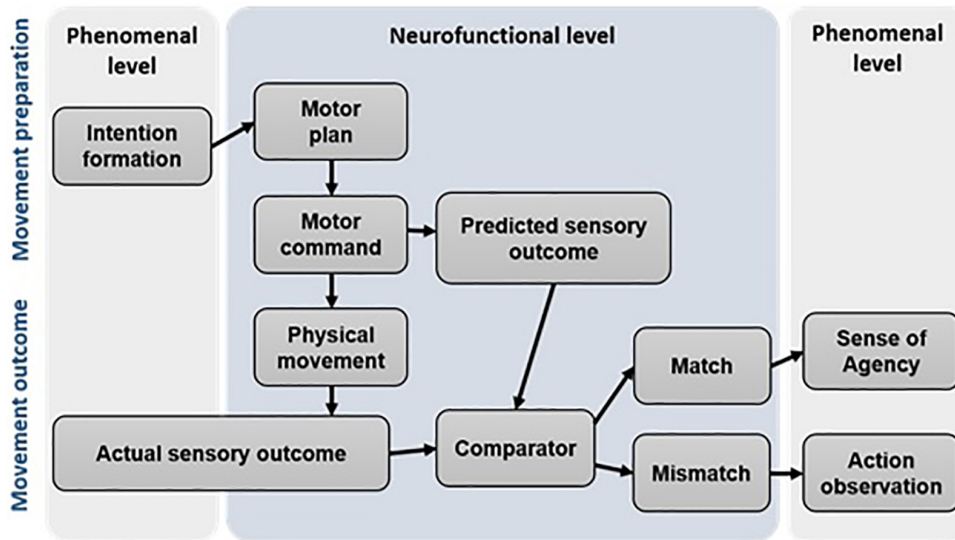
Movement preparation

Movement outcome

Phenomenal level

Neurofunctional level

Phenomenal level

Intention formation

Motor plan

Motor command

Predicted sensory outcome

Physical movement

Match

Sense of Agency

Actual sensory outcome

Comparator

Mismatch

Action observation